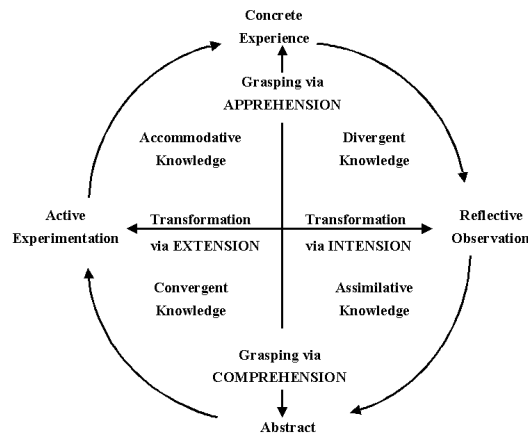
Concrete Experience

Grasping via APPREHENSION

Accommodative Knowledge

Divergent Knowledge

Active Experimentation

Transformation via EXTENSION

Transformation via INTENSION

Reflective Observation

Convergent Knowledge

Assimilative Knowledge

Grasping via COMPREHENSION

Abstract